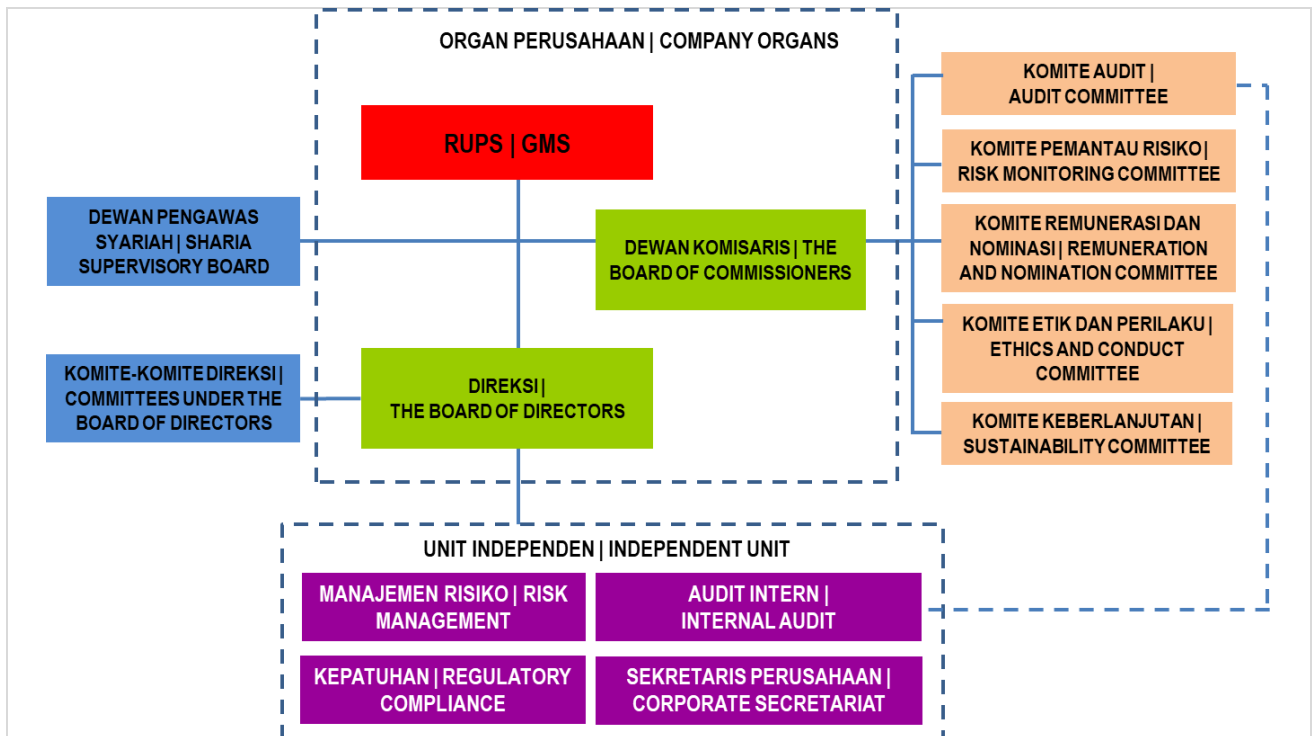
ORGAN PERUSAHAAN | COMPANY ORGANS

RUPS | GMS

DEWAN PENGAWAS SYARIAH | SHARIA SUPERVISORY BOARD

DEWAN KOMISARIS | THE BOARD OF COMMISSIONERS

KOMITE-KOMITE DIREKSI | COMMITTEES UNDER THE BOARD OF DIRECTORS

DIREKSI | THE BOARD OF DIRECTORS

KOMITE AUDIT | AUDIT COMMITTEE

KOMITE PEMANTAU RISIKO | RISK MONITORING COMMITTEE

KOMITE REMUNERASI DAN NOMINASI | REMUNERATION AND NOMINATION COMMITTEE

KOMITE ETIK DAN PERILAKU | ETHICS AND CONDUCT COMMITTEE

KOMITE KEBERLANJUTAN | SUSTAINABILITY COMMITTEE

UNIT INDEPENDEN | INDEPENDENT UNIT

MANAJEMEN RISIKO | RISK MANAGEMENT

AUDIT INTERN | INTERNAL AUDIT

KEPATUHAN | REGULATORY COMPLIANCE

SEKRETARIS PERUSAHAAN | CORPORATE SECRETARIAT